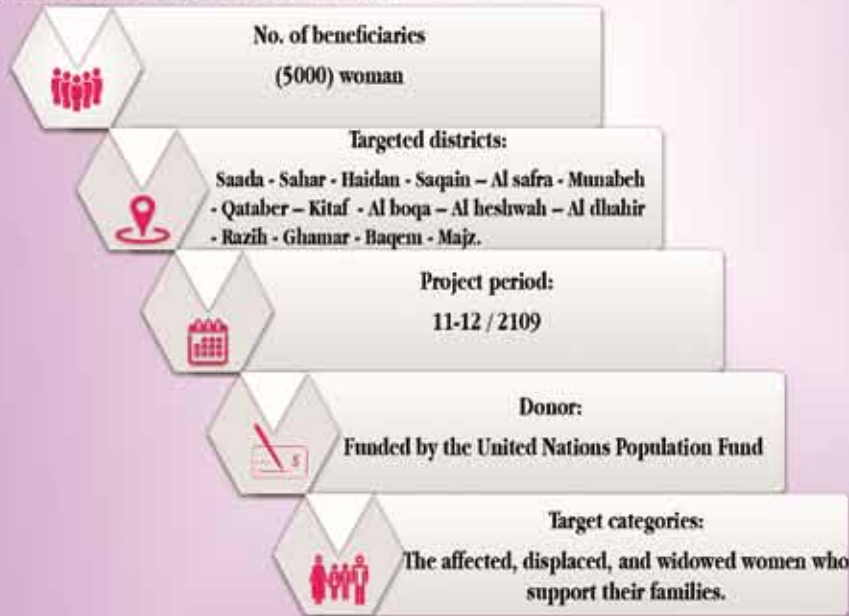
No. of beneficiaries
(5000) woman

Targeted districts:
Saada - Sahar - Haidan - Saqain – Al safra - Munabeh - Qataber – Kitaf - Al boqa – Al heshwah – Al dhahir - Razih - Ghamar - Baqem - Majz.

Project period:
11-12 / 2109

Donor:
Funded by the United Nations Population Fund

Target categories:
The affected, displaced, and widowed women who support their families.